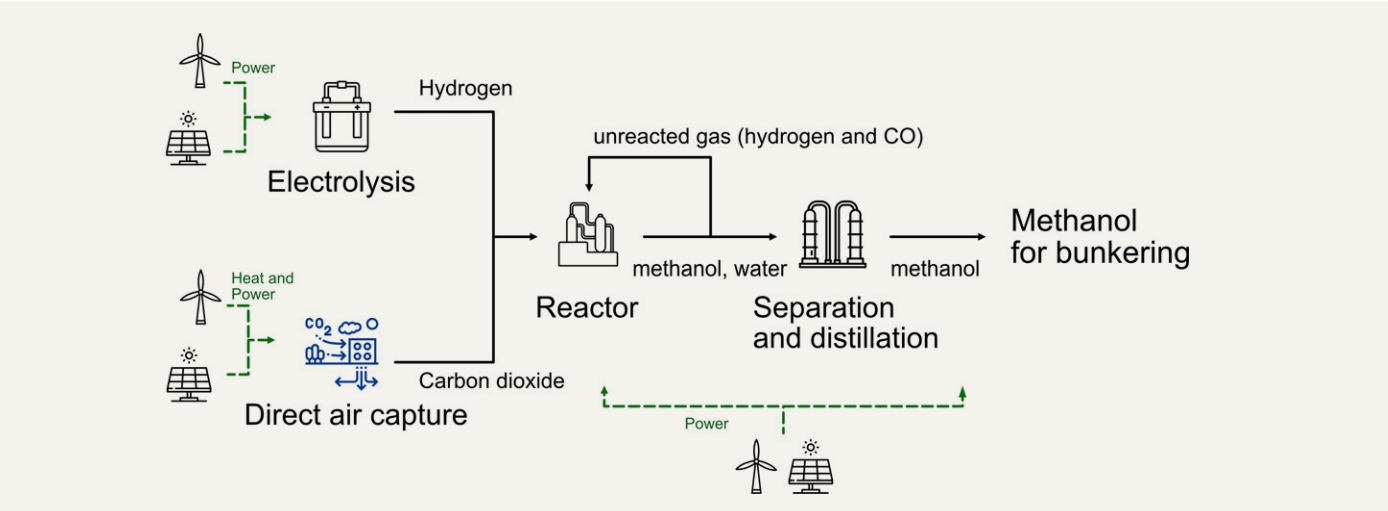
Power

Electrolysis

Hydrogen

unreacted gas (hydrogen and CO)

Heat and Power

$CO_2$

Direct air capture

Carbon dioxide

Reactor

methanol, water

Separation and distillation

methanol

Methanol for bunkering

Power